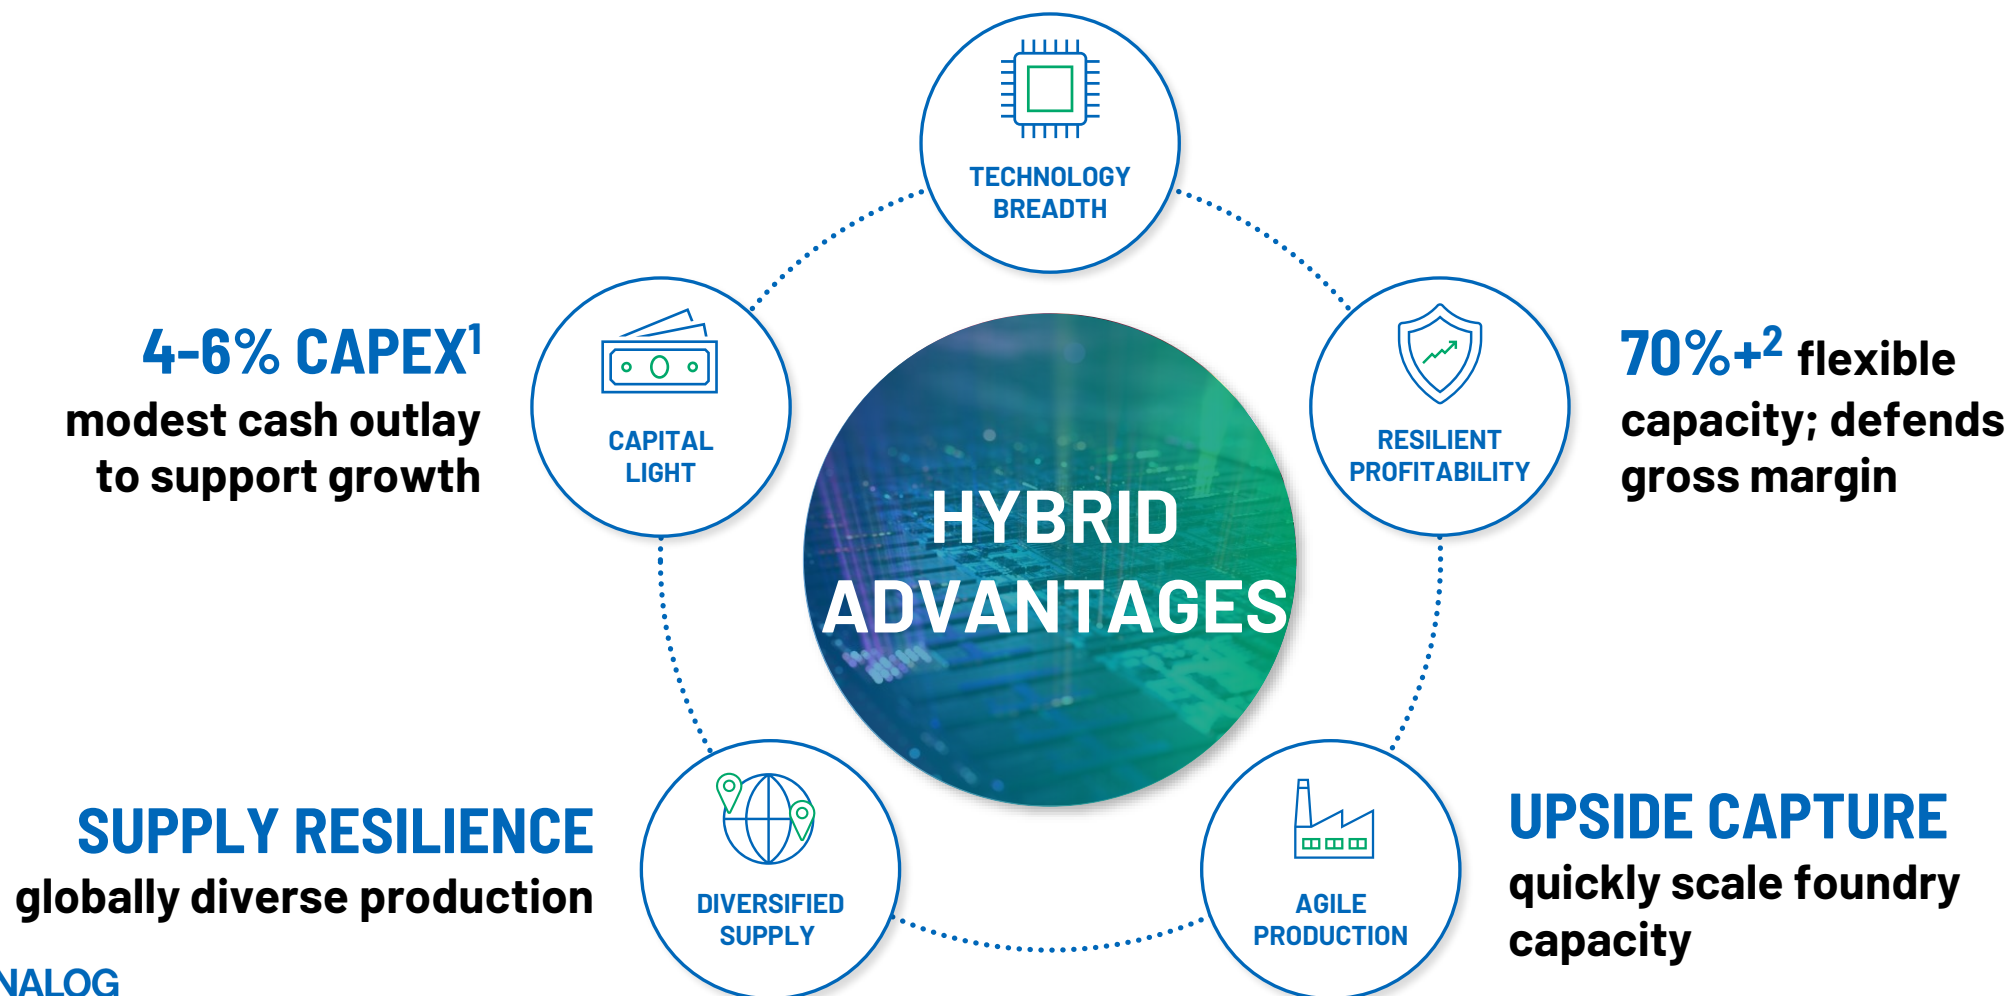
TECHNOLOGY BREADTH

$4\text{-}6\%$ CAPEX$^{1}$
modest cash outlay to support growth

CAPITAL LIGHT

HYBRID ADVANTAGES

RESILIENT PROFITABILITY

$70\%+^{2}$ flexible capacity; defends gross margin

SUPPLY RESILIENCE
globally diverse production

DIVERSIFIED SUPPLY

AGILE PRODUCTION

UPSIDE CAPTURE
quickly scale foundry capacity

NALOG